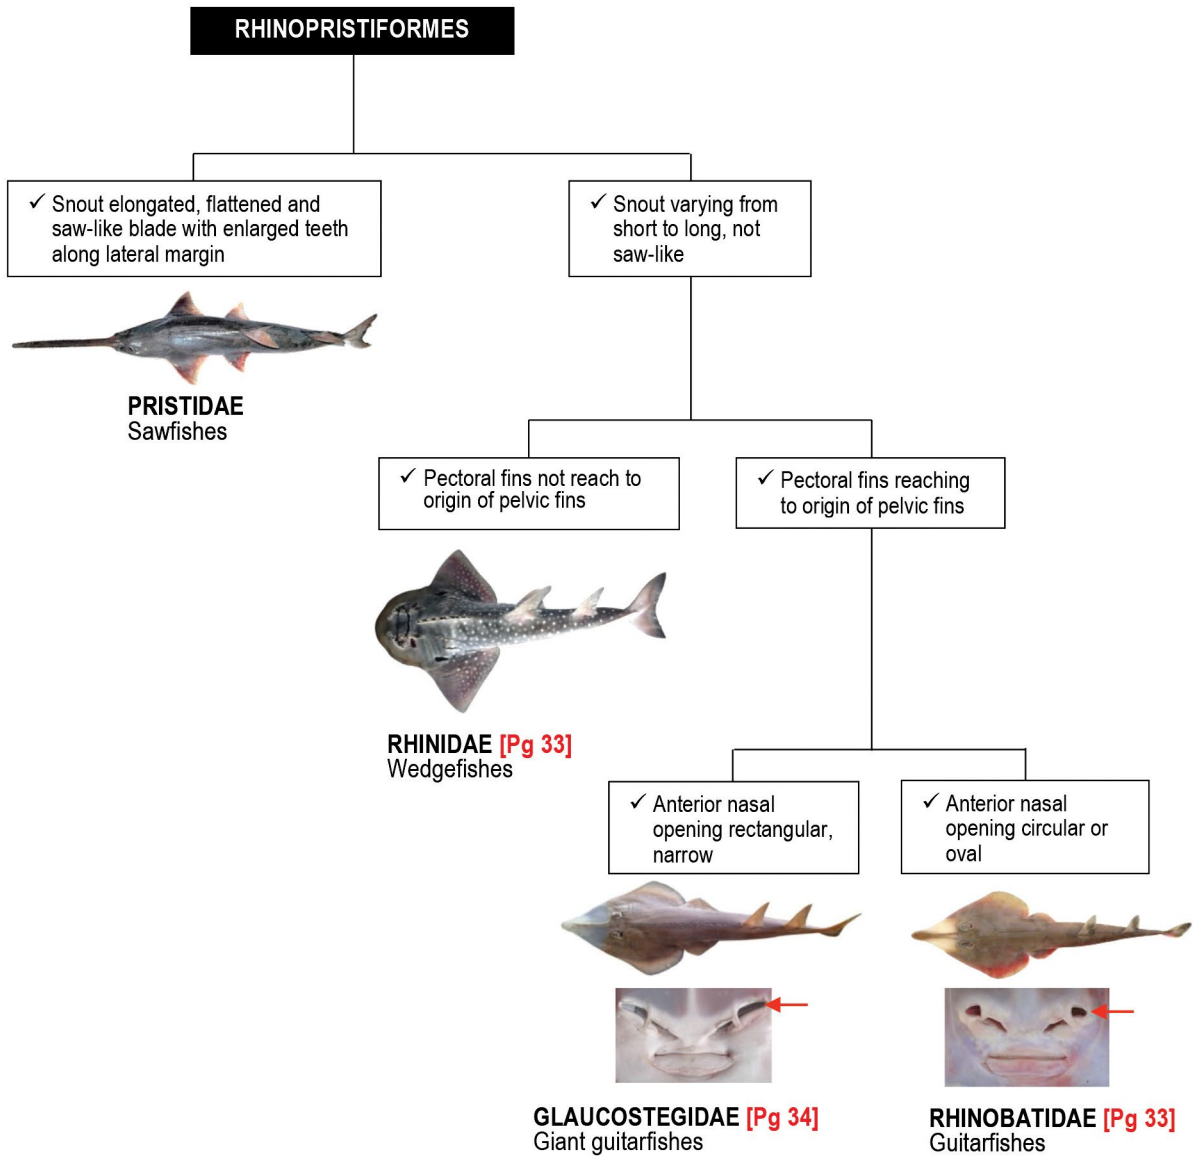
RHINOPRISTIFORMES

✓ Snout elongated, flattened and saw-like blade with enlarged teeth along lateral margin

PRISTIDAE
Sawfishes

✓ Snout varying from short to long, not saw-like

✓ Pectoral fins not reach to origin of pelvic fins

RHINIDAE [Pg 33]
Wedgefishes

✓ Pectoral fins reaching to origin of pelvic fins

✓ Anterior nasal opening rectangular, narrow

GLAUCOSTEGIDAE [Pg 34]
Giant guitarfishes

✓ Anterior nasal opening circular or oval

RHINOBATIDAE [Pg 33]
Guitarfishes